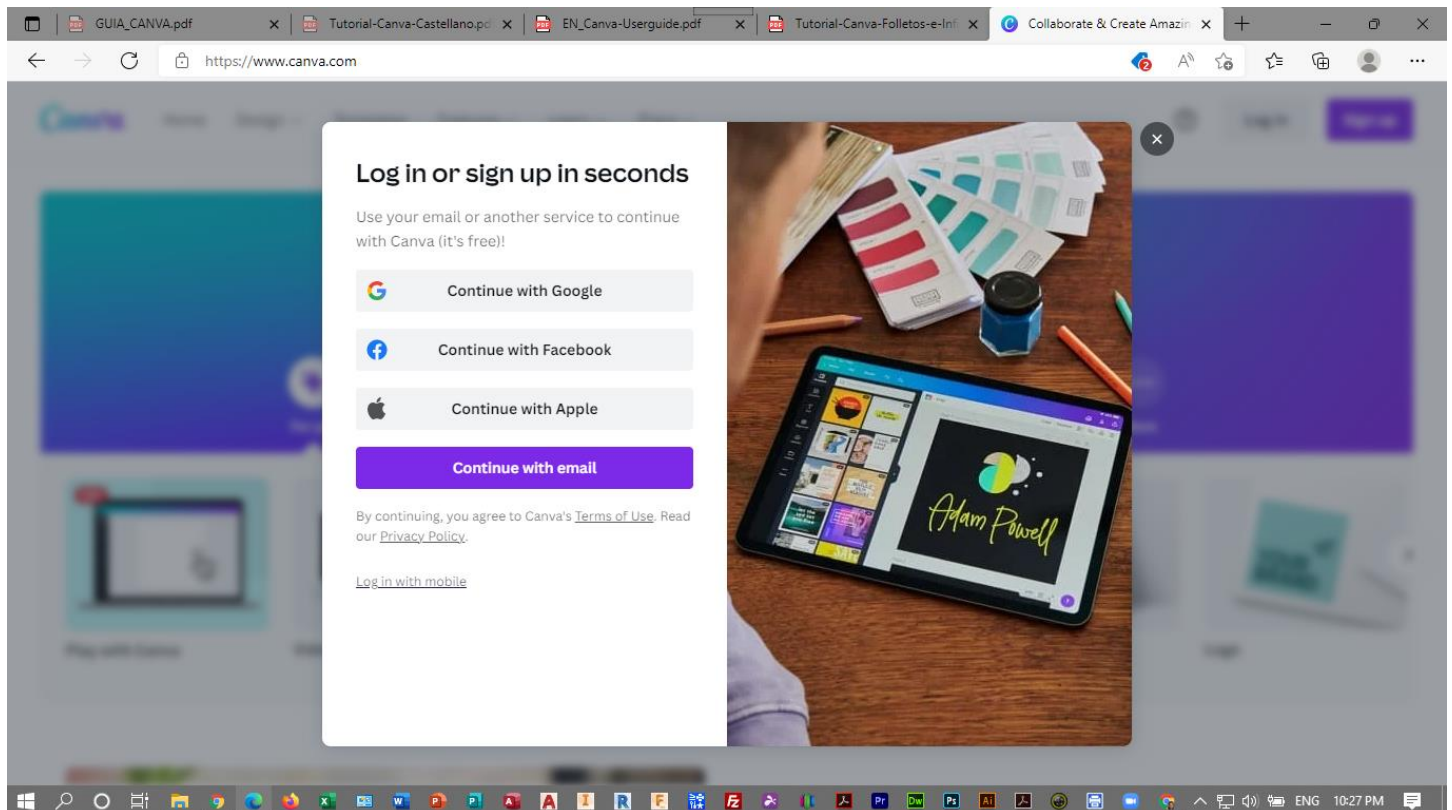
GUIA_CANVA.pdf
Tutorial-Canva-Castellano.pd
EN_Canva-Userguide.pdf
Tutorial-Canva-Folletos-e-Inf
Collaborate & Create Amazin

https://www.canva.com

Log in or sign up in seconds

Use your email or another service to continue with Canva (it's free)!

Continue with Google

Continue with Facebook

Continue with Apple

Continue with email

By continuing, you agree to Canva's Terms of Use. Read our Privacy Policy.

Log in with mobile

Adam Powell

ENG 10:27 PM